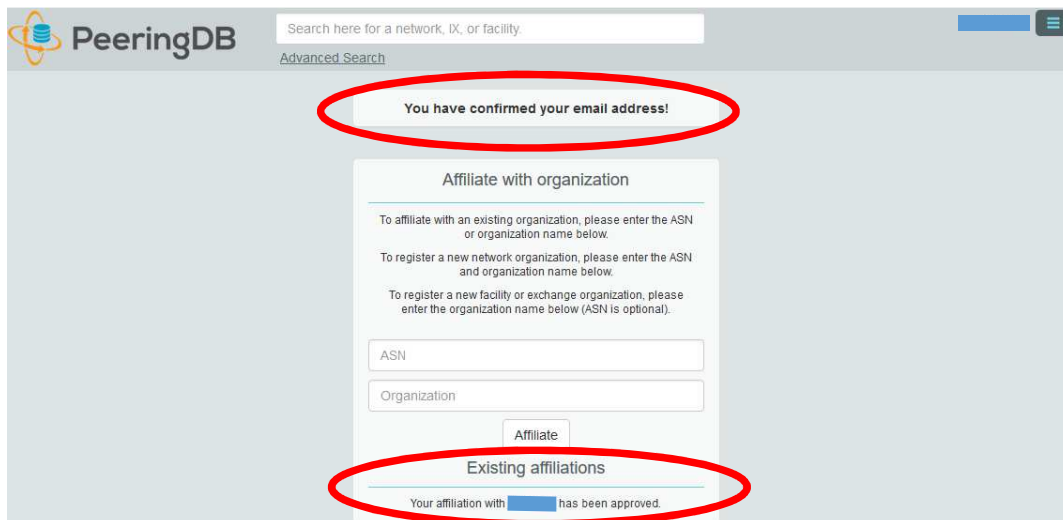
PeeringDB

Search here for a network, IX, or facility.

Advanced Search

You have confirmed your email address!

Affiliate with organization

To affiliate with an existing organization, please enter the ASN or organization name below.

To register a new network organization, please enter the ASN and organization name below.

To register a new facility or exchange organization, please enter the organization name below (ASN is optional).

ASN

Organization

Affiliate

Existing affiliations

Your affiliation with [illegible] has been approved.